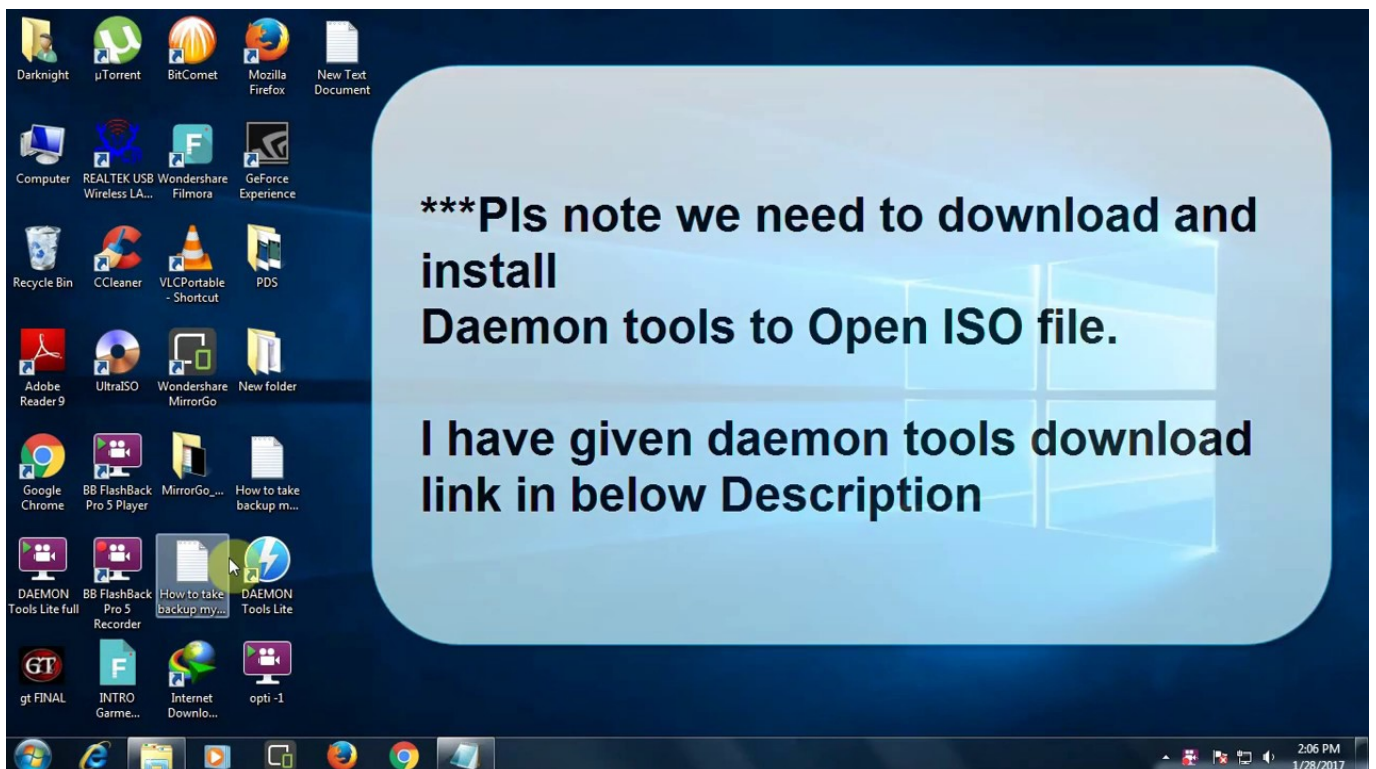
Darknight
µTorrent
BitComet
Mozilla Firefox
New Text Document
Computer
REALTEK USB Wireless LA...
Wondershare Filmora
GeForce Experience
Recycle Bin
CCleaner
VLCPortable - Shortcut
PDS
Adobe Reader 9
UltraISO
Wondershare MirrorGo
New folder
Google Chrome
BB FlashBack Pro 5 Player
MirrorGo_...
How to take backup m...
DAEMON Tools Lite full
BB FlashBack Pro 5 Recorder
How to take backup my...
DAEMON Tools Lite
gt FINAL
INTRO Garme...
Internet Downlo...
opti -1

***Pls note we need to download and install
Daemon tools to Open ISO file.

I have given daemon tools download link in below Description

2:06 PM
1/28/2017